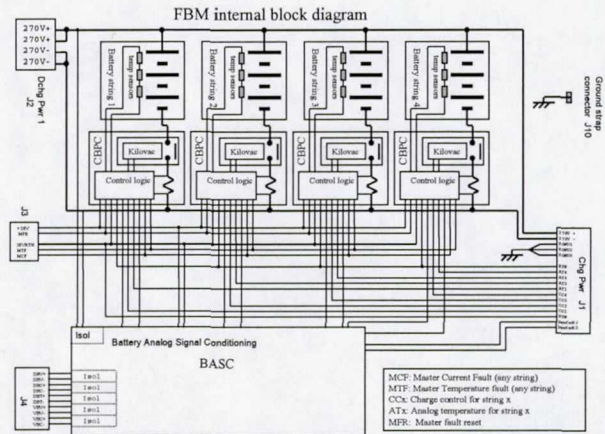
FBM internal block diagram

270V+
270V+
270V-
270V-

Dchg Pwr 1
J2

Battery string 1
temp sensors
Battery string 2
temp sensors
Battery string 3
temp sensors
Battery string 4
temp sensors

CBPC
Kilovac
Control logic
CBPC
Kilovac
Control logic
CBPC
Kilovac
Control logic
CBPC
Kilovac
Control logic

Ground strap connector J10

J3
+18V
MFR
28VRTN
MTF
MCF

Chg Pwr
J1

Isol
Battery Analog Signal Conditioning
BASC

Isol
Isol
Isol
Isol
Isol

J4

MCF: Master Current Fault (any string)
MTF: Master Temperature fault (any string)
CCx: Charge control for string x
ATx: Analog temperature for string x
MFR: Master fault reset